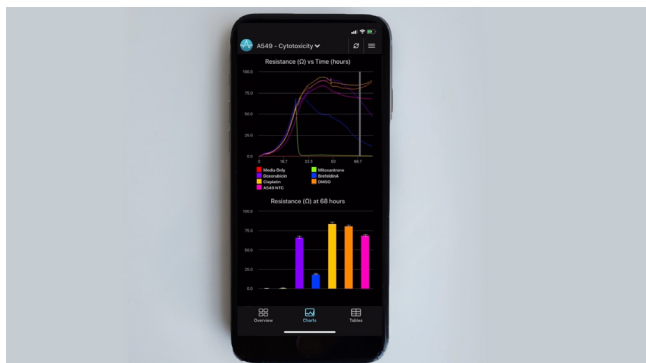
A549 - Cytotoxicity

Resistance (Ω) vs Time (hours)

100.0

75.0

50.0

25.0

0.0

0

16.7

33.3

50

66.7

Media Only

Mitoxantrone

Staurosporine

Brefeldin A

Cisplatin

DMSO

A549 NTC

Resistance (Ω) at 68 hours

100.0

75.0

50.0

25.0

0.0

Overview

Charts

Tables